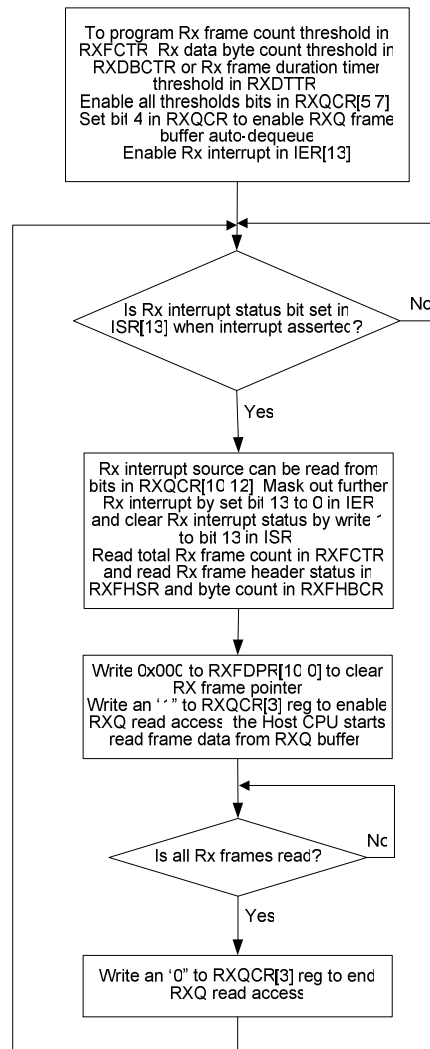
To program Rx frame count threshold in RXFCTR Rx data byte count threshold in RXDBCTR or Rx frame duration timer threshold in RXDTTR
Enable all thresholds bits in RXQCR[5 7]
Set bit 4 in RXQCR to enable RXQ frame buffer auto-dequeue
Enable Rx interrupt in IER[13]

Is Rx interrupt status bit set in ISR[13] when interrupt assertec?

Nc

Yes

Rx interrupt source can be read from bits in RXQCR[10 12] Mask out further Rx interrupt by set bit 13 to 0 in IER and clear Rx interrupt status by write ' to bit 13 in ISR
Read total Rx frame count in RXFCTR and read Rx frame header status in RXFHSR and byte count in RXFHBCR

Write 0x000 to RXFDPR[10 0] to clear RX frame pointer
Write an '' " to RXQCR[3] reg to enable RXQ read access the Host CPU starts read frame data from RXQ buffer

Is all Rx frames read?

Nc

Yes

Write an '0" to RXQCR[3] reg to end RXQ read access